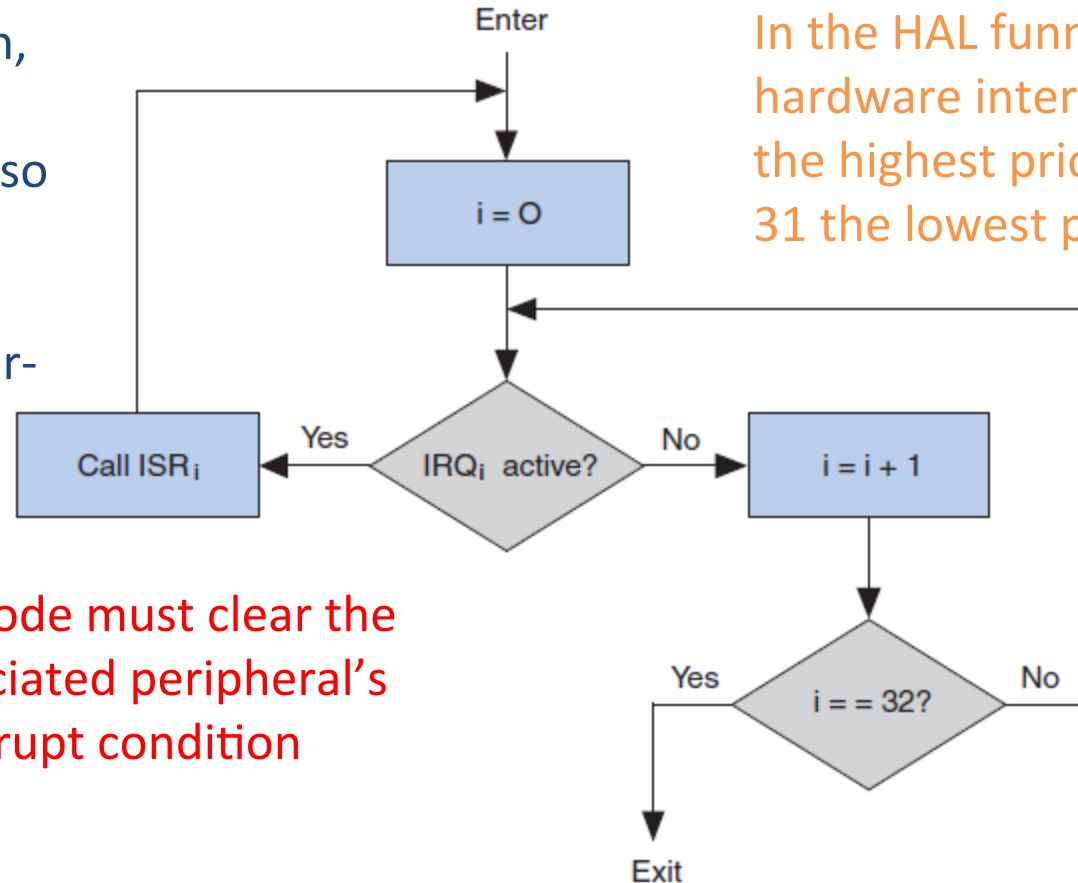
n,

so

r-

Enter

In the HAL func hardware inter the highest pric 31 the lowest p

i = O

Call ISR$_i$

Yes

IRQ$_i$ active?

No

i = i + 1

ode must clear the ciated peripheral's rupt condition

Yes

i = = 32?

No

Exit